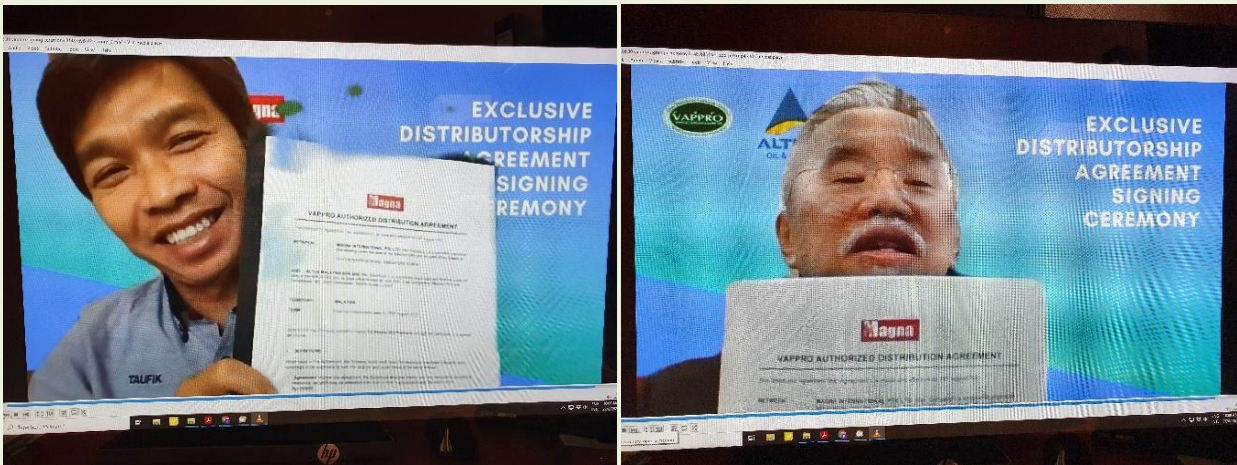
EXCLUSIVE
DISTRIBUTORSHIP
AGREEMENT
SIGNING
CEREMONY

Magna
VAPPRO AUTHORIZED DISTRIBUTION AGREEMENT

BETWEEN: MAGNA INTERNATIONAL PTE LTD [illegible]

AND: ALTUS MALAYSIA SDN BHD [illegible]

TERRITORY: MALAYSIA

TERM: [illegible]

DEFINITIONS

TAUFIK

VAPPRO
ALT
OIL &

EXCLUSIVE
DISTRIBUTORSHIP
AGREEMENT
SIGNING
CEREMONY

Magna
VAPPRO AUTHORIZED DISTRIBUTION AGREEMENT

BETWEEN: MAGNA INTERNATIONAL PTE LTD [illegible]